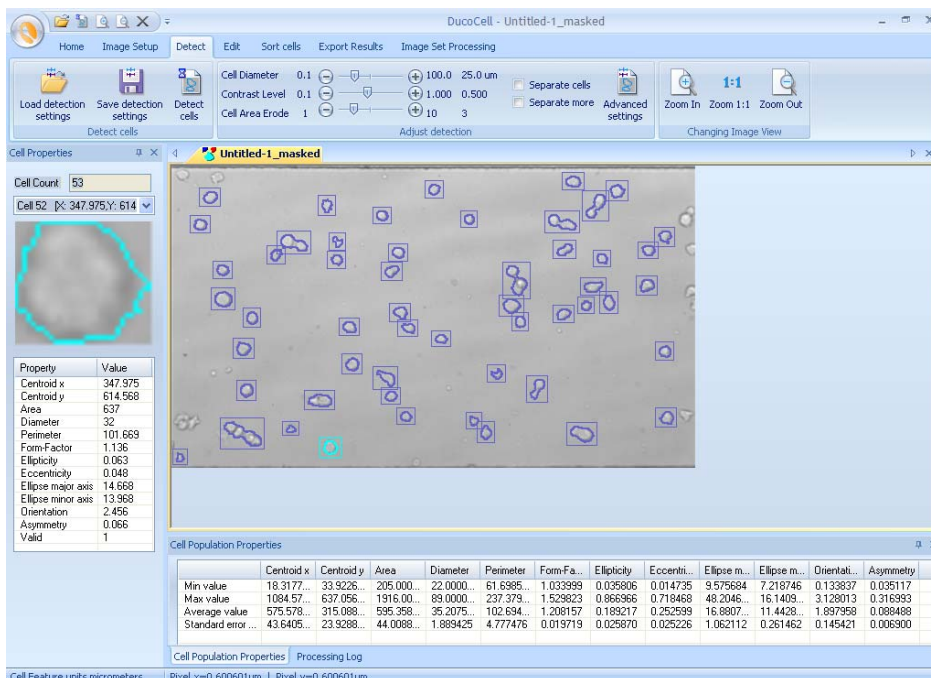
DucoCell - Untitled-1_masked

Home | Image Setup | Detect | Edit | Sort cells | Export Results | Image Set Processing

Load detection settings | Save detection settings | Detect cells
Detect cells

Cell Diameter 0.1 100.0 25.0 um
Contrast Level 0.1 1.000 0.500
Cell Area Erode 1 10 3
Separate cells
Separate more
Advanced settings
Adjust detection

Zoom In | Zoom 1:1 | Zoom Out
Changing Image View

Cell Properties

Cell Count 53
Cell 52 [X: 347.975,Y: 614

| Property | Value |
|---|---|
| Centroid x | 347.975 |
| Centroid y | 614.568 |
| Area | 637 |
| Diameter | 32 |
| Perimeter | 101.669 |
| Form-Factor | 1.136 |
| Ellipticity | 0.063 |
| Eccentricity | 0.048 |
| Ellipse major axis | 14.668 |
| Ellipse minor axis | 13.968 |
| Orientation | 2.456 |
| Asymmetry | 0.066 |
| Valid | 1 |

Untitled-1_masked

Cell Population Properties

| | Centroid x | Centroid y | Area | Diameter | Perimeter | Form-Fa... | Ellipticity | Eccentri... | Ellipse m... | Ellipse m... | Orientati... | Asymmetry |
|---|---|---|---|---|---|---|---|---|---|---|---|---|
| Min value | 18.3177... | 33.9226... | 205.000... | 22.0000... | 61.6985... | 1.033999 | 0.035806 | 0.014735 | 9.575684 | 7.218746 | 0.133837 | 0.035117 |
| Max value | 1084.57... | 637.056... | 1916.00... | 89.0000... | 237.379... | 1.529823 | 0.866966 | 0.718468 | 48.2046... | 16.1409... | 3.128013 | 0.316993 |
| Average value | 575.578... | 315.088... | 595.358... | 35.2075... | 102.694... | 1.208157 | 0.189217 | 0.252599 | 16.8807... | 11.4428... | 1.897958 | 0.088488 |
| Standard error ... | 43.6405... | 23.9288... | 44.0088... | 1.889425 | 4.777476 | 0.019719 | 0.025870 | 0.025226 | 1.062112 | 0.261462 | 0.145421 | 0.006900 |

Cell Population Properties | Processing Log

Cell Feature units micrometers | Pixel x=0.600601um | Pixel y=0.600601um